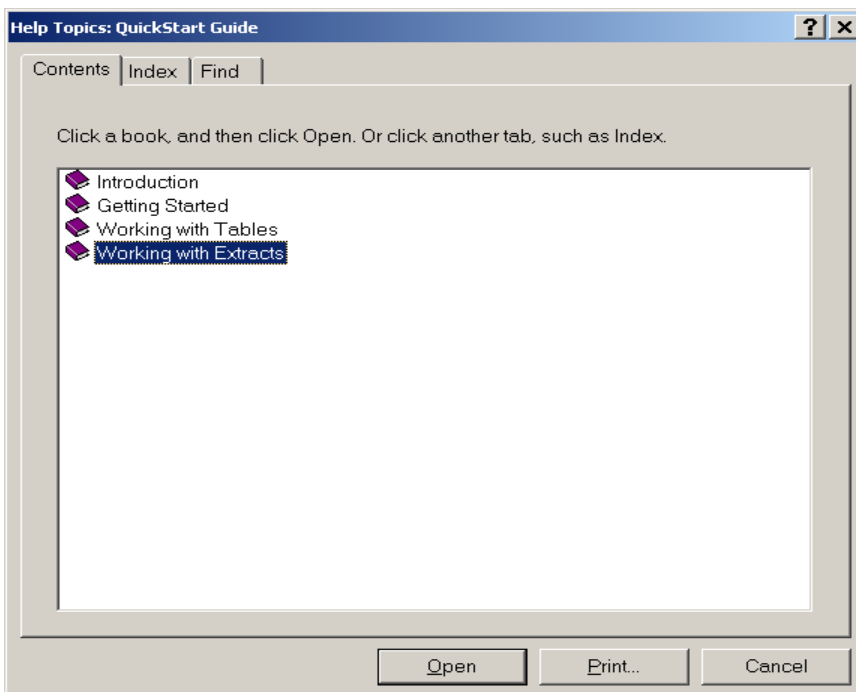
Help Topics: QuickStart Guide

?
X

Contents
Index
Find

Click a book, and then click Open. Or click another tab, such as Index.

Introduction
Getting Started
Working with Tables
Working with Extracts

Open
Print...
Cancel